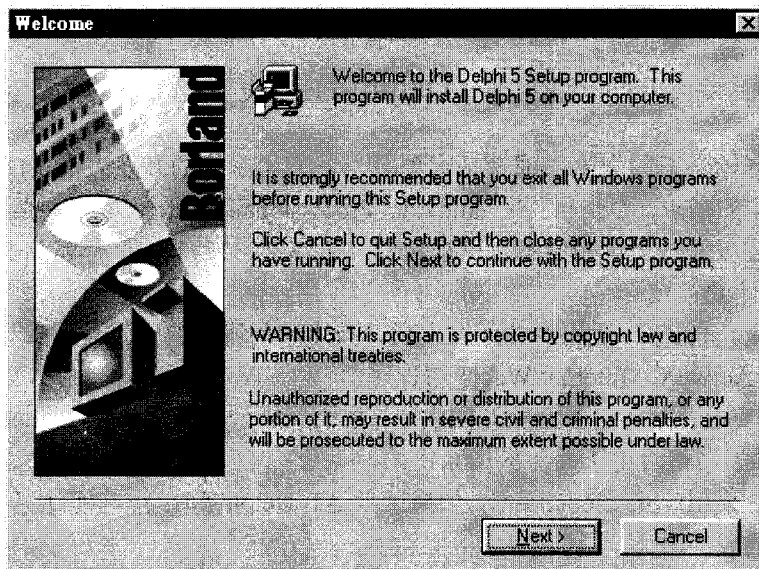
Welcome

Borland

Welcome to the Delphi 5 Setup program. This program will install Delphi 5 on your computer.

It is strongly recommended that you exit all Windows programs before running this Setup program.

Click Cancel to quit Setup and then close any programs you have running. Click Next to continue with the Setup program.

WARNING: This program is protected by copyright law and international treaties.

Unauthorized reproduction or distribution of this program, or any portion of it, may result in severe civil and criminal penalties, and will be prosecuted to the maximum extent possible under law.

Next >

Cancel